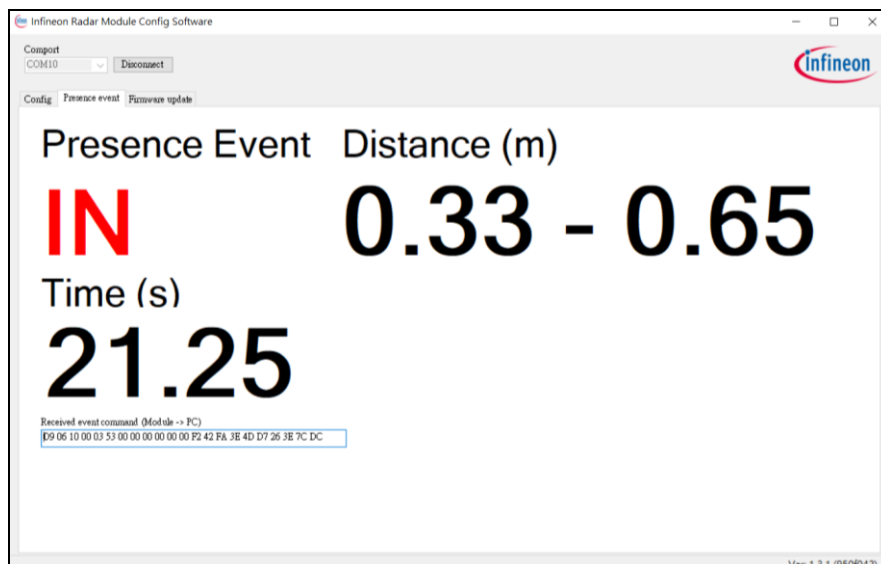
Infineon Radar Module Config Software

Comport
COM10
Disconnect

infineon

Config
Presence event
Firmware update

Presence Event
Distance (m)

IN
0.33 - 0.65

Time (s)
21.25

Received event command (Module -> PC)
D9 06 10 00 03 53 00 00 00 00 00 00 F2 42 FA 3E 4D D7 26 3E 7C DC

Ver 1.3.1 (050f042)